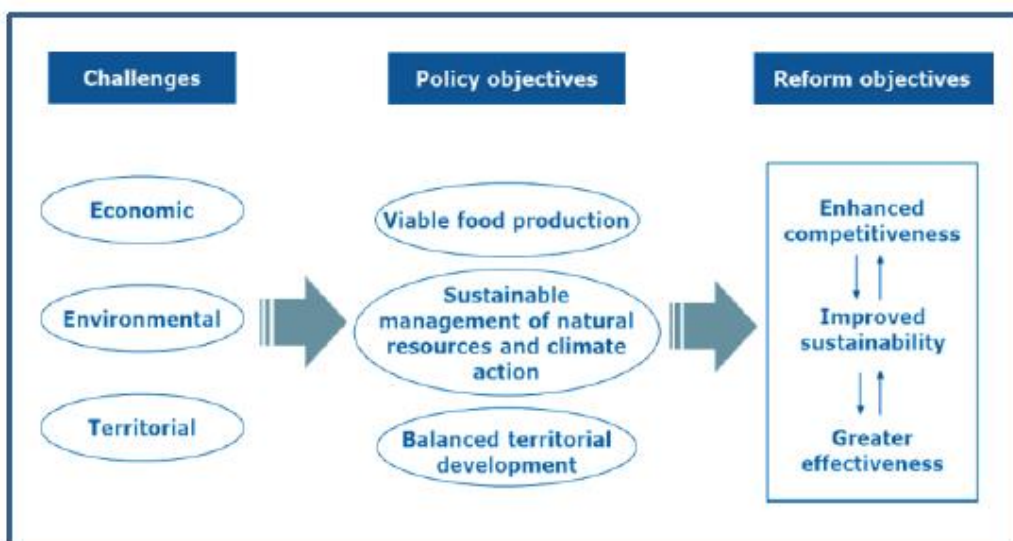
Challenges

Policy objectives

Reform objectives

Economic

Environmental

Territorial

Viable food production

Sustainable management of natural resources and climate action

Balanced territorial development

Enhanced competitiveness

Improved sustainability

Greater effectiveness